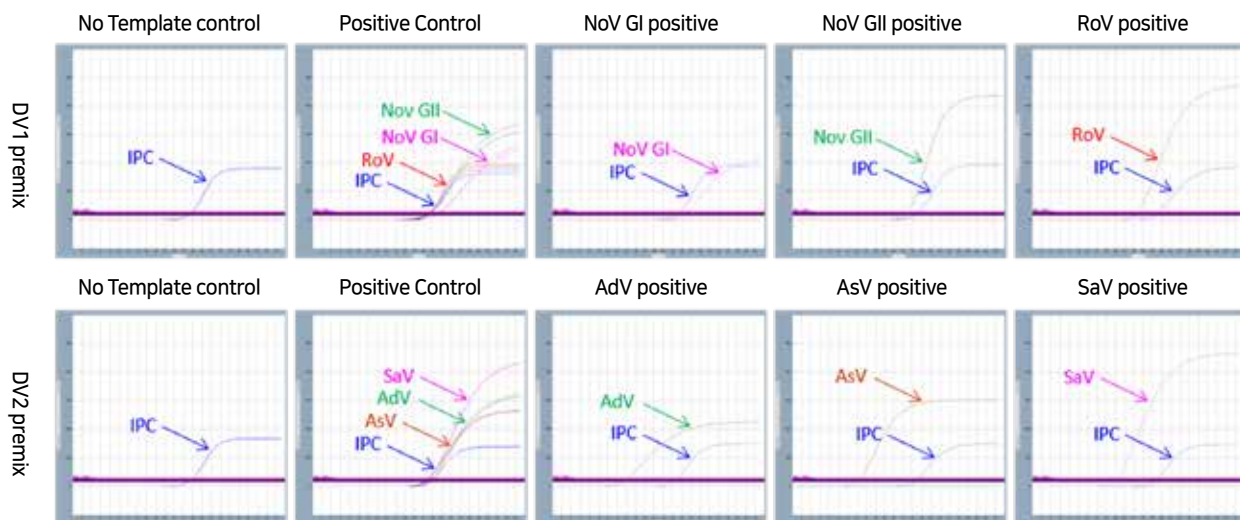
No Template control
Positive Control
NoV GI positive
NoV GII positive
RoV positive

DV1 premix

IPC

Nov GII
NoV GI
RoV
IPC

NoV GI
IPC

Nov GII
IPC

RoV
IPC

No Template control
Positive Control
AdV positive
AsV positive
SaV positive

DV2 premix

IPC

SaV
AdV
AsV
IPC

AdV
IPC

AsV
IPC

SaV
IPC